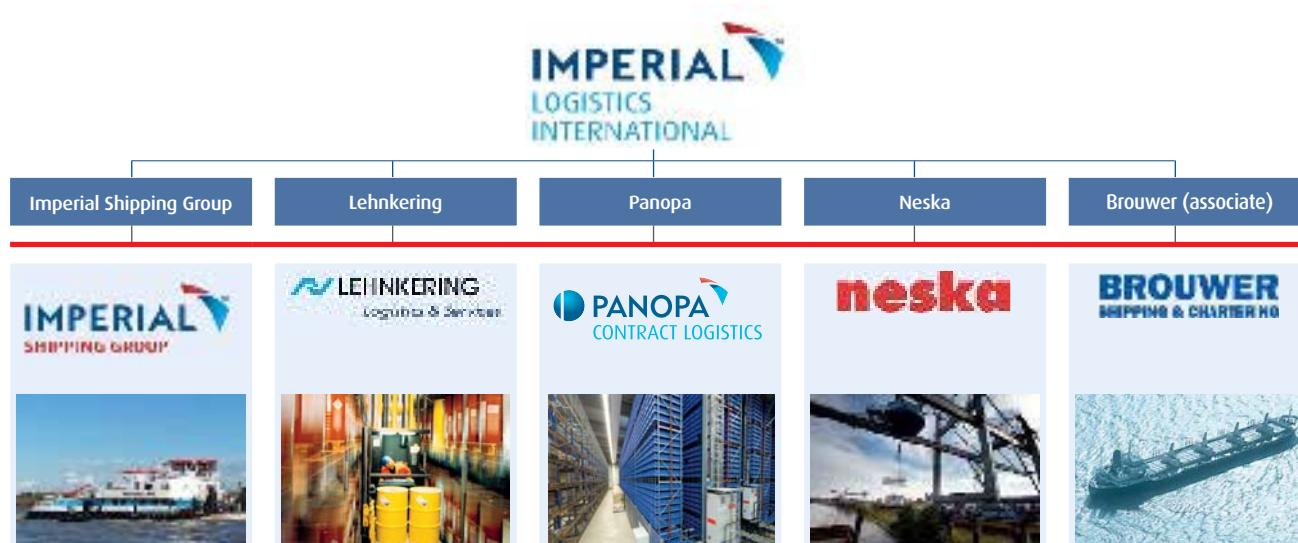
IMPERIAL
LOGISTICS
INTERNATIONAL

Imperial Shipping Group

Lehnkering

Panopa

Neska

Brouwer (associate)

IMPERIAL
SHIPPING GROUP

LEHNKERING
Logistics & Services

PANOPA
CONTRACT LOGISTICS

neska

BROUWER
SHIPPING & CHARTERING